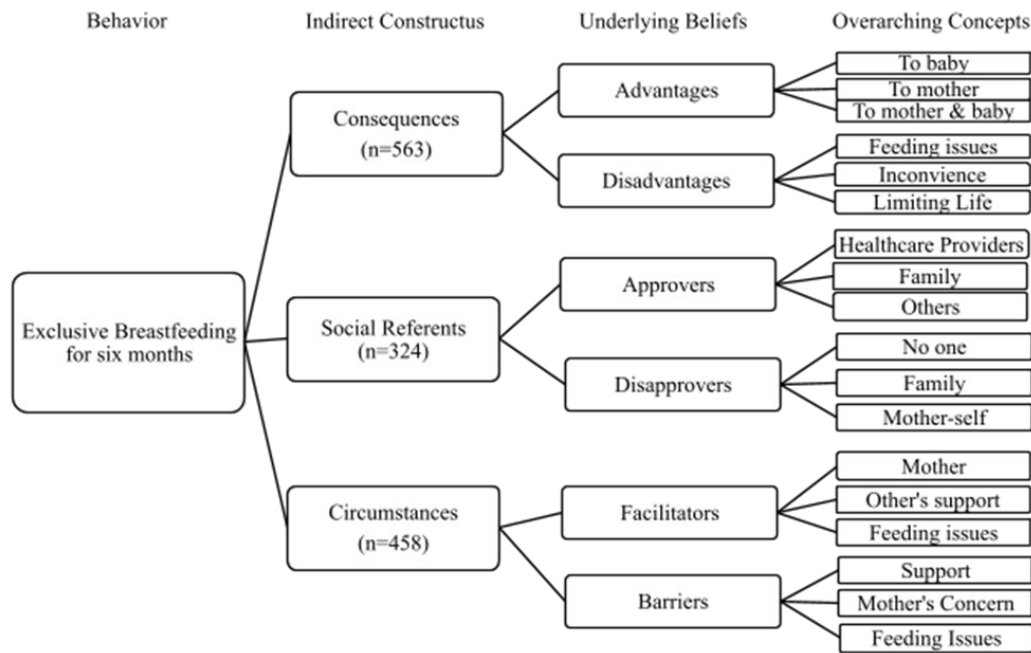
Behavior

Indirect Constructus

Underlying Beliefs

Overarching Concepts

Exclusive Breastfeeding for six months

Consequences (n=563)

Advantages

To baby

To mother

To mother & baby

Disadvantages

Feeding issues

Inconvience

Limiting Life

Social Referents (n=324)

Approvers

Healthcare Providers

Family

Others

Disapprovers

No one

Family

Mother-self

Circumstances (n=458)

Facilitators

Mother

Other's support

Feeding issues

Barriers

Support

Mother's Concern

Feeding Issues